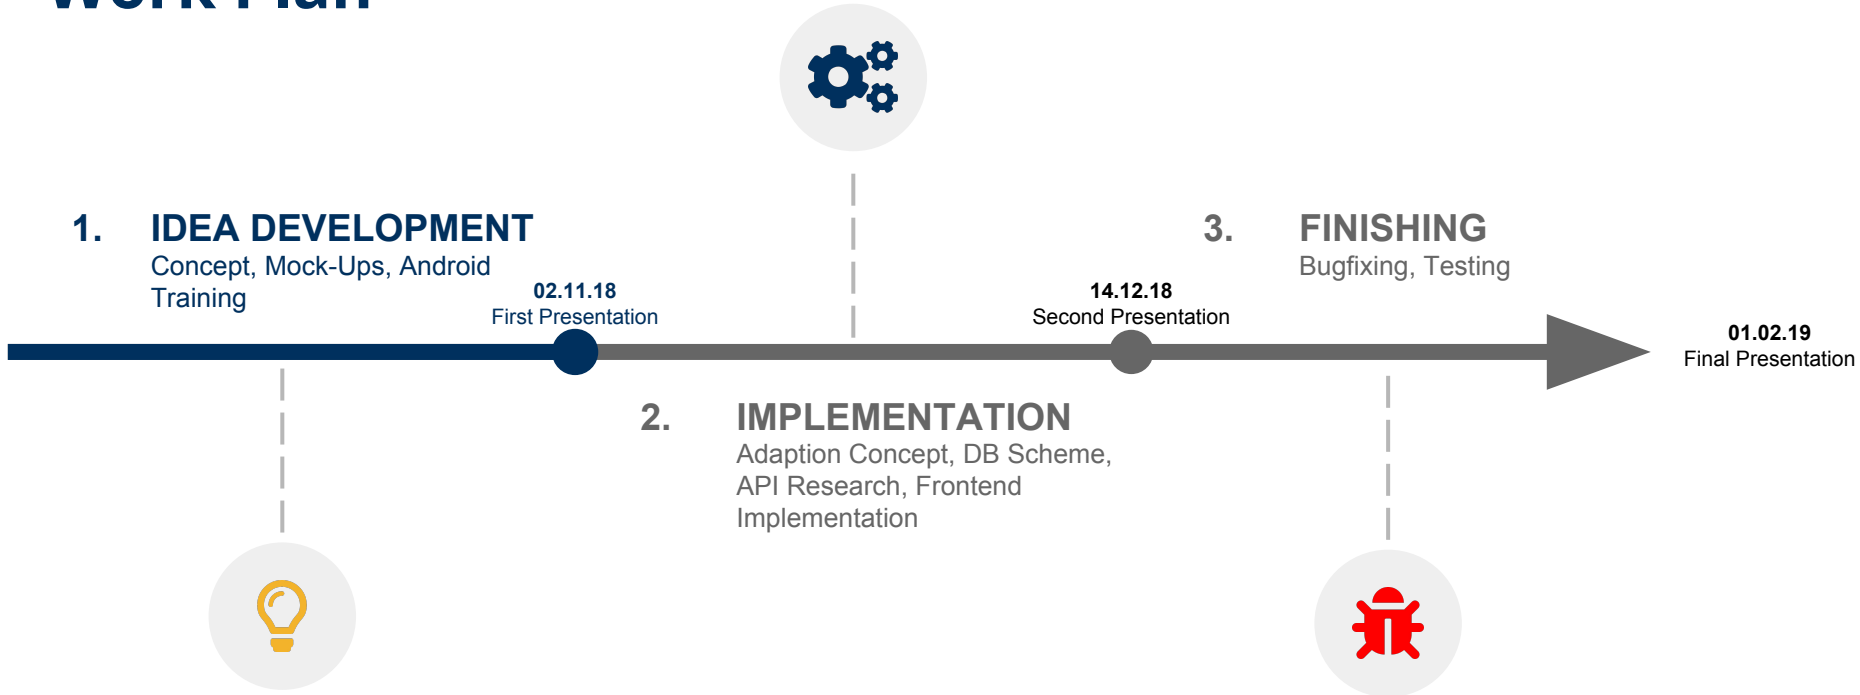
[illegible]

1. IDEA DEVELOPMENT
Concept, Mock-Ups, Android Training

02.11.18
First Presentation

14.12.18
Second Presentation

3. FINISHING
Bugfixing, Testing

01.02.19
Final Presentation

2. IMPLEMENTATION
Adaption Concept, DB Scheme, API Research, Frontend Implementation